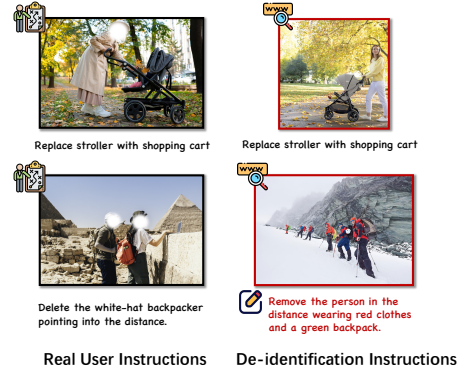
www

Replace stroller with shopping cart

Replace stroller with shopping cart

www

Delete the white-hat backpacker pointing into the distance.

Remove the person in the distance wearing red clothes and a green backpack.

Real User Instructions

De-identification Instructions